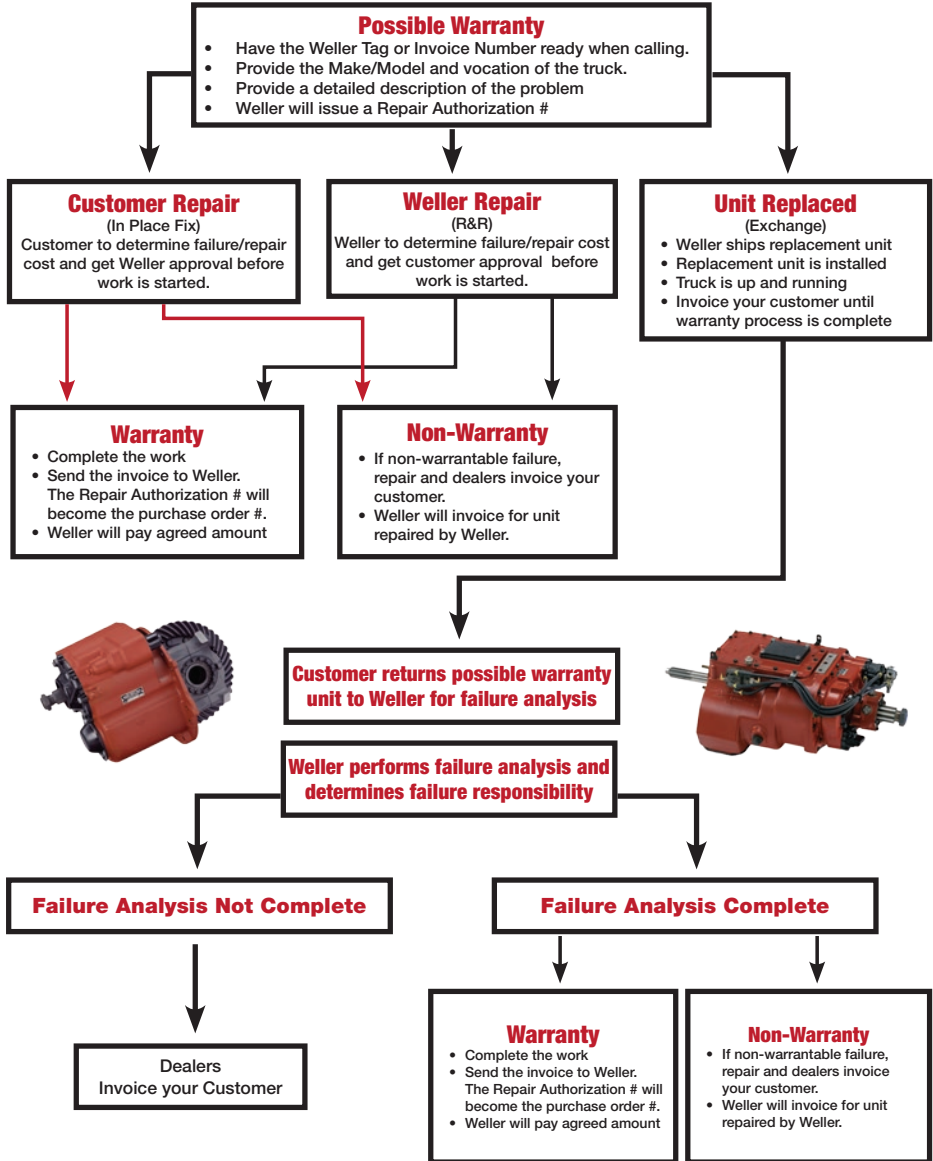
Possible Warranty
• Have the Weller Tag or Invoice Number ready when calling.
• Provide the Make/Model and vocation of the truck.
• Provide a detailed description of the problem
• Weller will issue a Repair Authorization #

Customer Repair
(In Place Fix)
Customer to determine failure/repair cost and get Weller approval before work is started.

Weller Repair
(R&R)
Weller to determine failure/repair cost and get customer approval before work is started.

Unit Replaced
(Exchange)
• Weller ships replacement unit
• Replacement unit is installed
• Truck is up and running
• Invoice your customer until warranty process is complete

Warranty
• Complete the work
• Send the invoice to Weller. The Repair Authorization # will become the purchase order #.
• Weller will pay agreed amount

Non-Warranty
• If non-warrantable failure, repair and dealers invoice your customer.
• Weller will invoice for unit repaired by Weller.

Customer returns possible warranty unit to Weller for failure analysis

Weller performs failure analysis and determines failure responsibility

Failure Analysis Not Complete

Failure Analysis Complete

Dealers
Invoice your Customer

Warranty
• Complete the work
• Send the invoice to Weller. The Repair Authorization # will become the purchase order #.
• Weller will pay agreed amount

Non-Warranty
• If non-warrantable failure, repair and dealers invoice your customer.
• Weller will invoice for unit repaired by Weller.